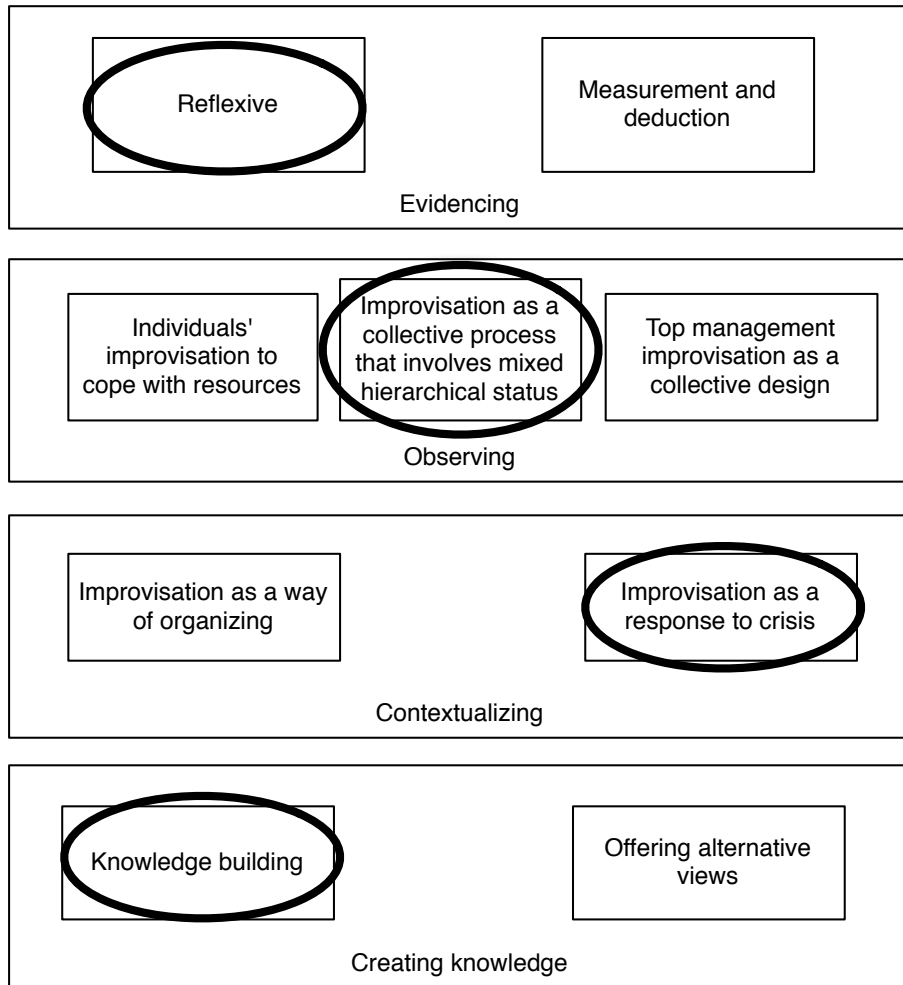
Reflexive

Measurement and deduction

Evidencing

Individuals' improvisation to cope with resources

Improvisation as a collective process that involves mixed hierarchical status

Top management improvisation as a collective design

Observing

Improvisation as a way of organizing

Improvisation as a response to crisis

Contextualizing

Knowledge building

Offering alternative views

Creating knowledge